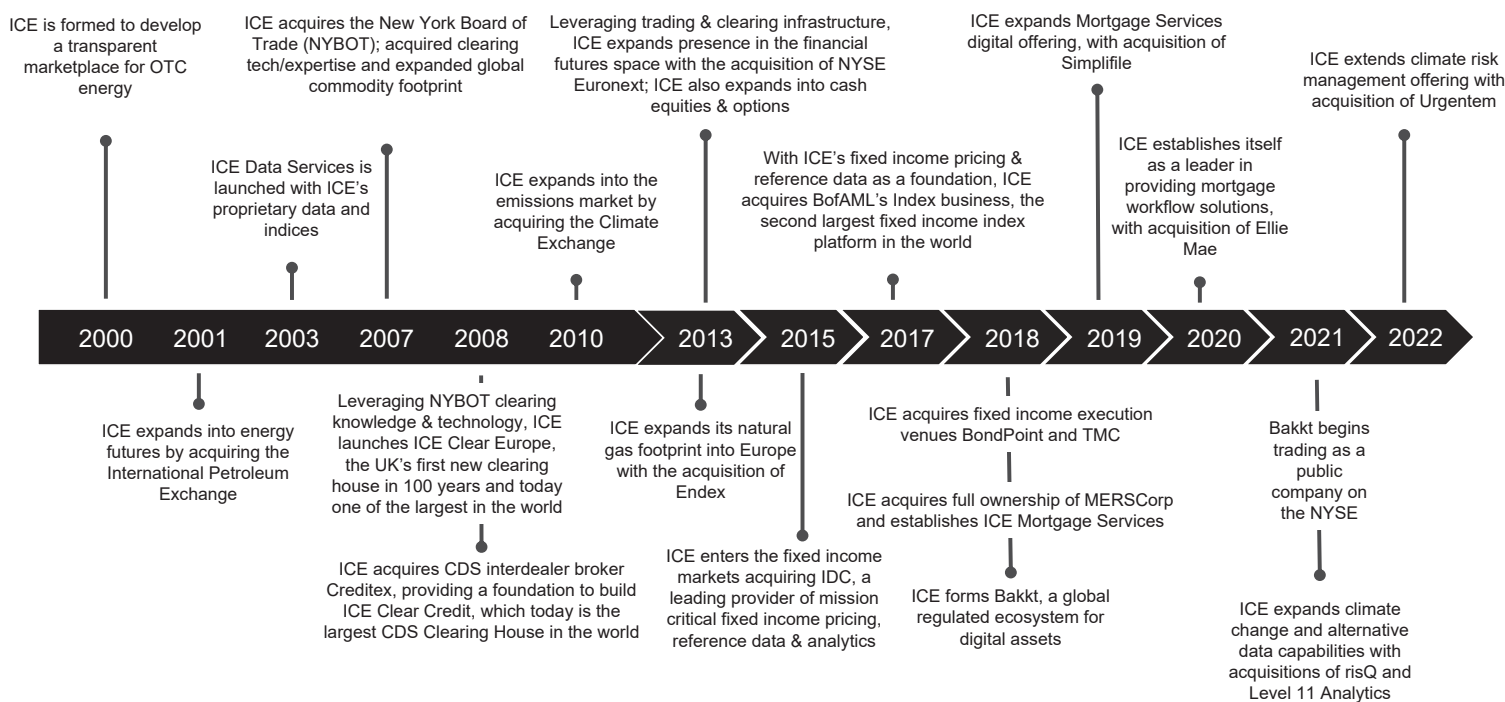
ICE is formed to develop a transparent marketplace for OTC energy

ICE Data Services is launched with ICE's proprietary data and indices

ICE acquires the New York Board of Trade (NYBOT); acquired clearing tech/expertise and expanded global commodity footprint

ICE expands into the emissions market by acquiring the Climate Exchange

Leveraging trading & clearing infrastructure, ICE expands presence in the financial futures space with the acquisition of NYSE Euronext; ICE also expands into cash equities & options

With ICE's fixed income pricing & reference data as a foundation, ICE acquires BofAML's Index business, the second largest fixed income index platform in the world

ICE expands Mortgage Services digital offering, with acquisition of Simplifile

ICE establishes itself as a leader in providing mortgage workflow solutions, with acquisition of Ellie Mae

ICE extends climate risk management offering with acquisition of Urgentem

2000 2001 2003 2007 2008 2010 2013 2015 2017 2018 2019 2020 2021 2022

ICE expands into energy futures by acquiring the International Petroleum Exchange

Leveraging NYBOT clearing knowledge & technology, ICE launches ICE Clear Europe, the UK's first new clearing house in 100 years and today one of the largest in the world

ICE acquires CDS interdealer broker Creditex, providing a foundation to build ICE Clear Credit, which today is the largest CDS Clearing House in the world

ICE expands its natural gas footprint into Europe with the acquisition of Endex

ICE enters the fixed income markets acquiring IDC, a leading provider of mission critical fixed income pricing, reference data & analytics

ICE acquires fixed income execution venues BondPoint and TMC

ICE acquires full ownership of MERSCorp and establishes ICE Mortgage Services

ICE forms Bakkt, a global regulated ecosystem for digital assets

Bakkt begins trading as a public company on the NYSE

ICE expands climate change and alternative data capabilities with acquisitions of risQ and Level 11 Analytics